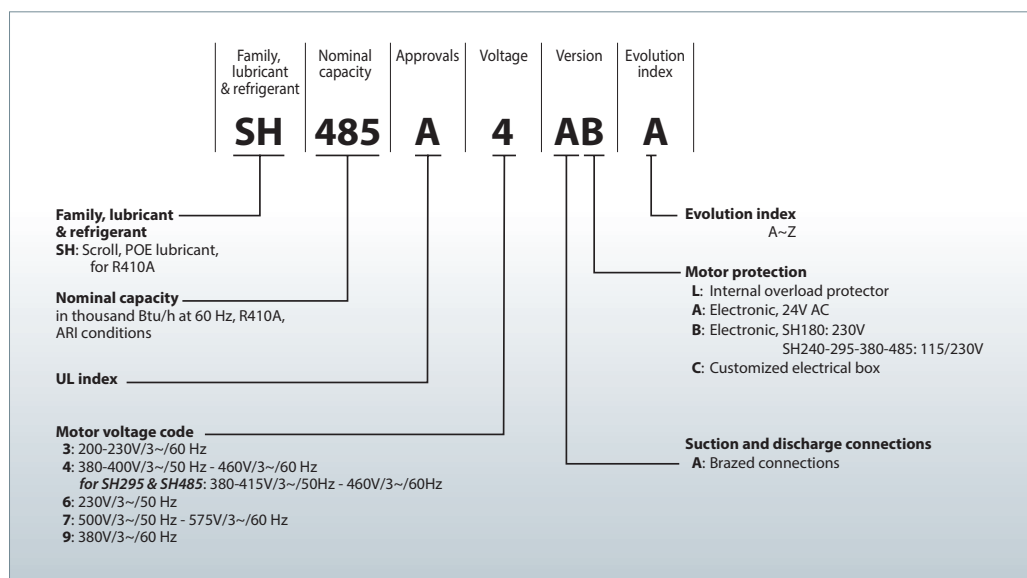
| Family, lubricant & refrigerant | Nominal capacity | Approvals | Voltage | Version | Evolution index |
|---|---|---|---|---|---|
| SH | 485 | A | 4 | AB | A |

**Family, lubricant & refrigerant**
**SH**: Scroll, POE lubricant, for R410A

**Nominal capacity**
in thousand Btu/h at 60 Hz, R410A, ARI conditions

**UL index**

**Motor voltage code**
**3**: 200-230V/3~/60 Hz
**4**: 380-400V/3~/50 Hz - 460V/3~/60 Hz
***for SH295 & SH485***: 380-415V/3~/50Hz - 460V/3~/60Hz
**6**: 230V/3~/50 Hz
**7**: 500V/3~/50 Hz - 575V/3~/60 Hz
**9**: 380V/3~/60 Hz

**Evolution index**
A~Z

**Motor protection**
**L**: Internal overload protector
**A**: Electronic, 24V AC
**B**: Electronic, SH180: 230V
SH240-295-380-485: 115/230V
**C**: Customized electrical box

**Suction and discharge connections**
**A**: Brazed connections